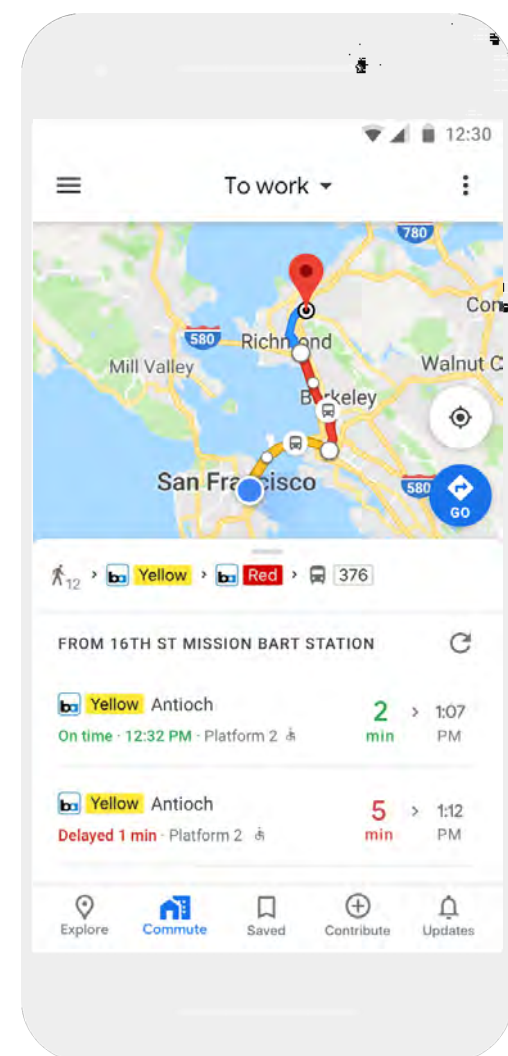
12:30

To work

780

580

Richmond

Mill Valley

Walnut C

Berkeley

Con

San Francisco

580

GO

12 Yellow Red 376

FROM 16TH ST MISSION BART STATION

Yellow Antioch
On time · 12:32 PM · Platform 2
2 min
1:07 PM

Yellow Antioch
Delayed 1 min · Platform 2
5 min
1:12 PM

Explore
Commute
Saved
Contribute
Updates